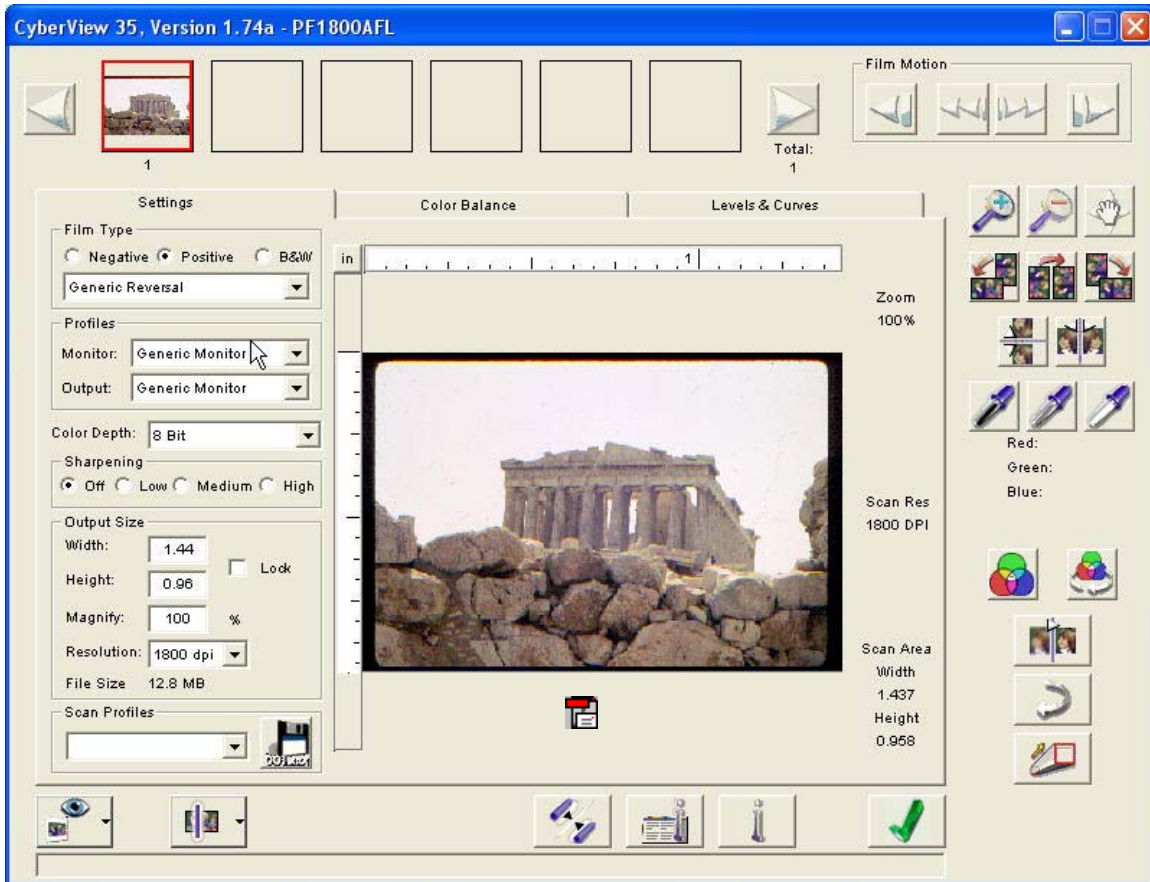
CyberView 35, Version 1.74a - PF1800AFL

1

Total:
1

Film Motion

Settings

Color Balance

Levels & Curves

Film Type

Negative Positive B&W

Generic Reversal

Profiles

Monitor: Generic Monitor

Output: Generic Monitor

Color Depth: 8 Bit

Sharpening

Off Low Medium High

Output Size

Width: 1.44

Height: 0.96

Lock

Magnify: 100 %

Resolution: 1800 dpi

File Size 12.8 MB

Scan Profiles

in

1

Zoom
100%

Scan Res
1800 DPI

Scan Area
Width
1.437
Height
0.958

Red:
Green:
Blue: